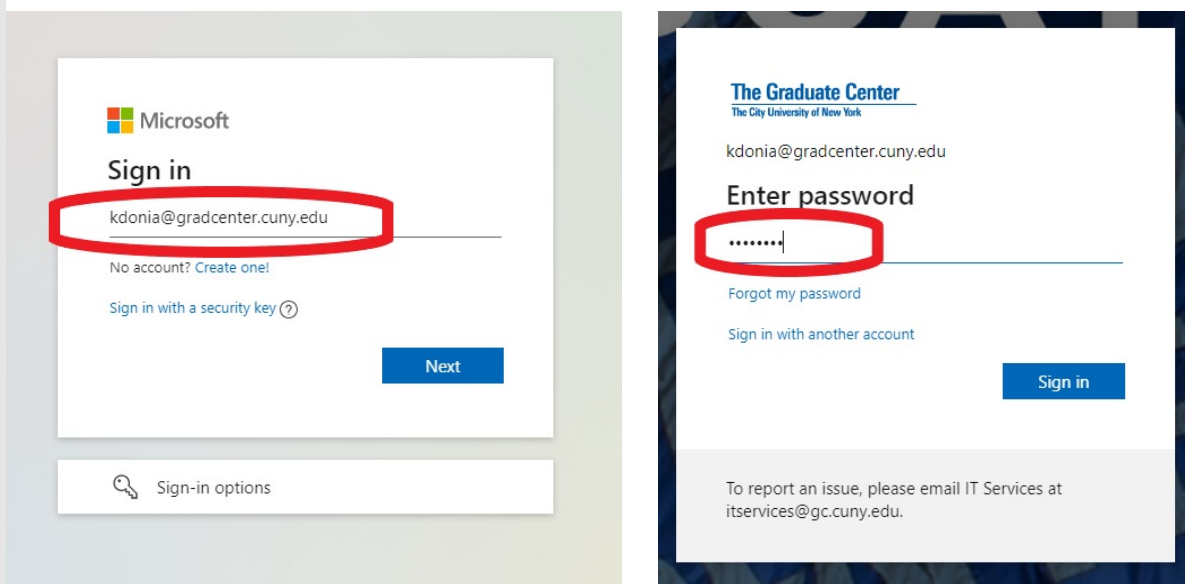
Microsoft

Sign in

kdonia@gradcenter.cuny.edu

No account? Create one!

Sign in with a security key ?

Next

Sign-in options

The Graduate Center
The City University of New York

kdonia@gradcenter.cuny.edu

Enter password

••••••••

Forgot my password

Sign in with another account

Sign in

To report an issue, please email IT Services at itservices@gc.cuny.edu.